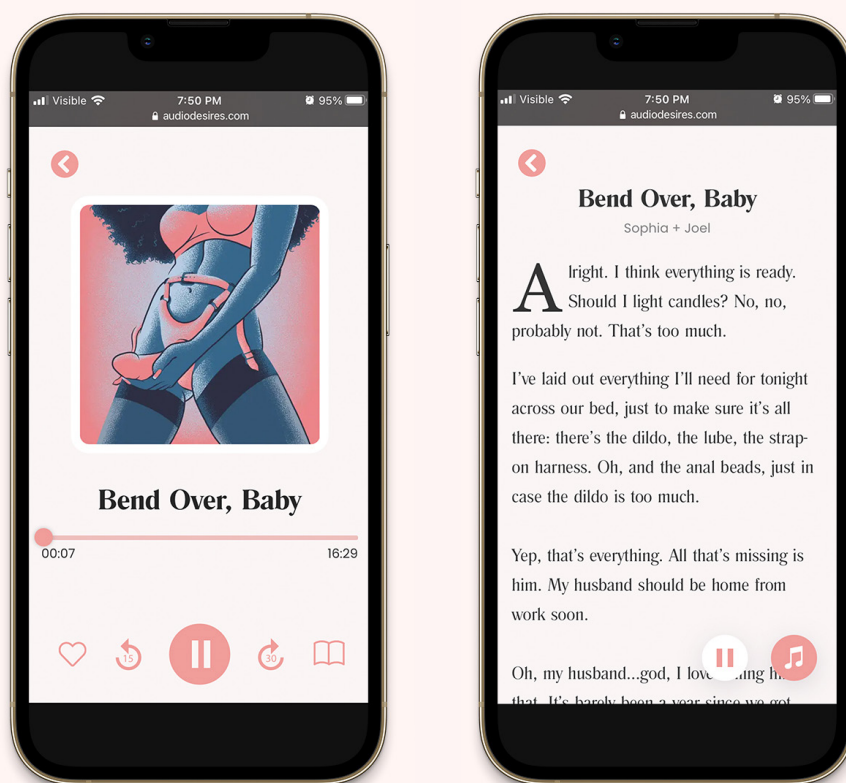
Visible 7:50 PM 95%
audiodesires.com

Bend Over, Baby

00:07

16:29

15

30

Visible 7:50 PM 95%
audiodesires.com

Bend Over, Baby

Sophia + Joel

Alright. I think everything is ready. Should I light candles? No, no, probably not. That's too much.

I've laid out everything I'll need for tonight across our bed, just to make sure it's all there: there's the dildo, the lube, the strap-on harness. Oh, and the anal beads, just in case the dildo is too much.

Yep, that's everything. All that's missing is him. My husband should be home from work soon.

Oh, my husband...god, I love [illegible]ing h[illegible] that. It's barely been a year since we got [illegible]